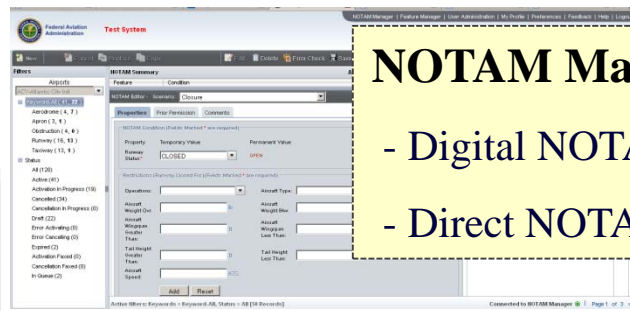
Federal Aviation Administration

Test System

NOTAM Manager | Feature Manager | User Administration | My Profile | Preferences | Feedback | Help | Logo

New

Export

Print List

Copy

Edit

Delete

Error Check

Save

Filters

Airports

KATL/Atlanta Cty Intl

Keyword: All ( 41 )

Aerodrome ( 4, 7 )

Apron ( 3, 1 )

Obstruction ( 4, 0 )

Runway ( 16, 13 )

Taxiway ( 13, 1 )

Status

All (126)

Active (41)

Activation In Progress (19)

Cancelled (34)

Cancellation In Progress (0)

Draft (22)

Error Activating (0)

Error Canceling (0)

Expired (2)

Activation Failed (0)

Cancellation Failed (0)

In Queue (2)

NOTAM Summary

Feature

Condition

NOTAM Editor - Scenario: Closure

Properties

Prior Permission

Comments

NOTAM Condition (Fields Marked * are required)

Property

Temporary Value

Permanent Value

Runway Status*

CLOSED

OPEN

Restrictions (Runway Closed For) (Fields Marked * are required)

Operations:

Aircraft Type:

Aircraft Weight Ovr.

Aircraft Weight Blw.

Aircraft Wingspan Greater Than:

Aircraft Wingspan Less Than:

Tail Height Greater Than:

Tail Height Less Than:

Aircraft Speed:

Add

Reset

Active filters: Keywords = Keyword-All, Status = All (34 Records)

Connected to NOTAM Manager

Page 1 of 3

NOTAM Ma

- Digital NOTA

- Direct NOTA